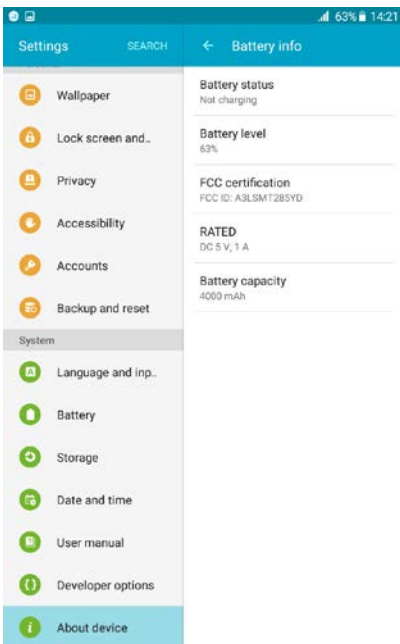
63% 14:21

Settings SEARCH

Wallpaper

Lock screen and...

Privacy

Accessibility

Accounts

Backup and reset

System

Language and inp...

Battery

Storage

Date and time

User manual

Developer options

About device

← Battery info

Battery status
Not charging

Battery level
63%

FCC certification
FCC ID: A3LSMT285YD

RATED
DC 5 V, 1 A

Battery capacity
4000 mAh